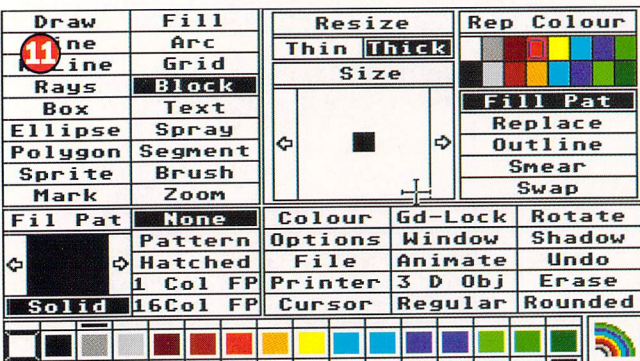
| Draw | Fill |
|---|---|
| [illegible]ine | Arc |
| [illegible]line | Grid |
| Rays | Block |
| Box | Text |
| Ellipse | Spray |
| Polygon | Segment |
| Sprite | Brush |
| Mark | Zoom |

11

Resize

Thin Thick

Size

Rep Colour

Fill Pat

Replace

Outline

Smear

Swap

Fil Pat

None

Pattern

Hatched

1 Col FP

Solid

16Col FP

| Colour | Gd-Lock | Rotate |
|---|---|---|
| Options | Window | Shadow |
| File | Animate | Undo |
| Printer | 3 D Obj | Erase |
| Cursor | Regular | Rounded |